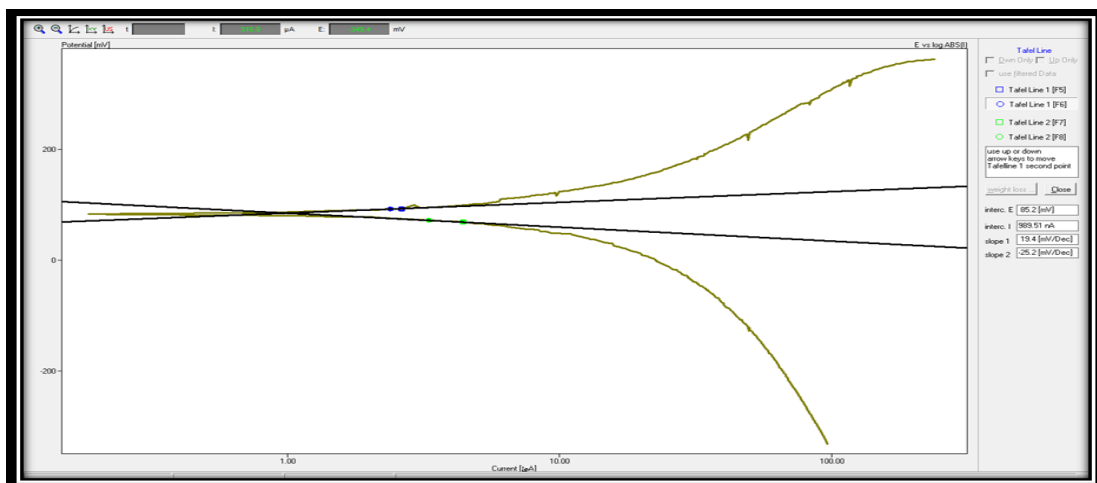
t: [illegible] I: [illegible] µA E: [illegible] mV

Potential [mV]

E vs log ABS(I)

200

0

-200

1.00

10.00

100.00

Current [µA]

Tafel Line

Down Only Up Only

use filtered Data

Tafel Line 1 [F5]

Tafel Line 1 [F6]

Tafel Line 2 [F7]

Tafel Line 2 [F8]

use up or down arrow keys to move Tafelline 1 second point

weight loss... Close

interc. E 85.2 [mV]

interc. I 989.51 nA

slope 1 19.4 [mV/Dec]

slope 2 -25.2 [mV/Dec]